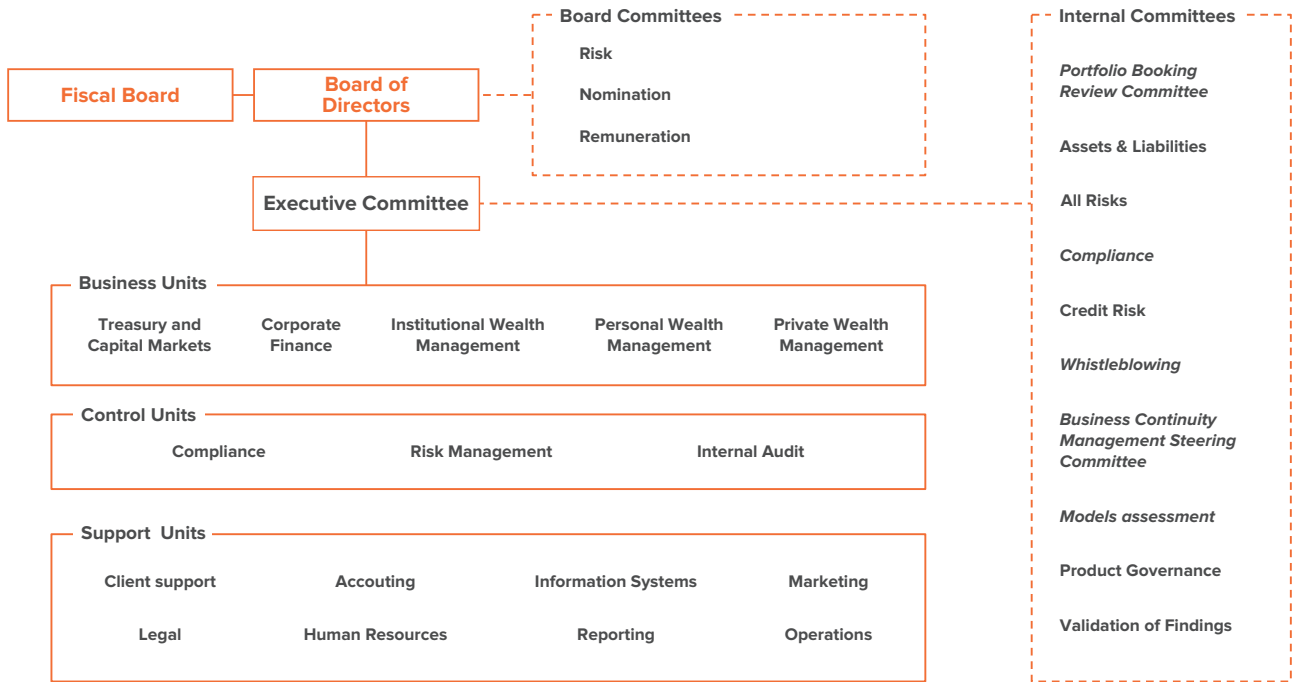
Board Committees

Risk

Nomination

Remuneration

Internal Committees

Portfolio Booking Review Committee

Assets & Liabilities

All Risks

Compliance

Credit Risk

Whistleblowing

Business Continuity Management Steering Committee

Models assessment

Product Governance

Validation of Findings

Fiscal Board

Board of Directors

Executive Committee

Business Units

Treasury and Capital Markets

Corporate Finance

Institutional Wealth Management

Personal Wealth Management

Private Wealth Management

Control Units

Compliance

Risk Management

Internal Audit

Support Units

Client support

Accouting

Information Systems

Marketing

Legal

Human Resources

Reporting

Operations